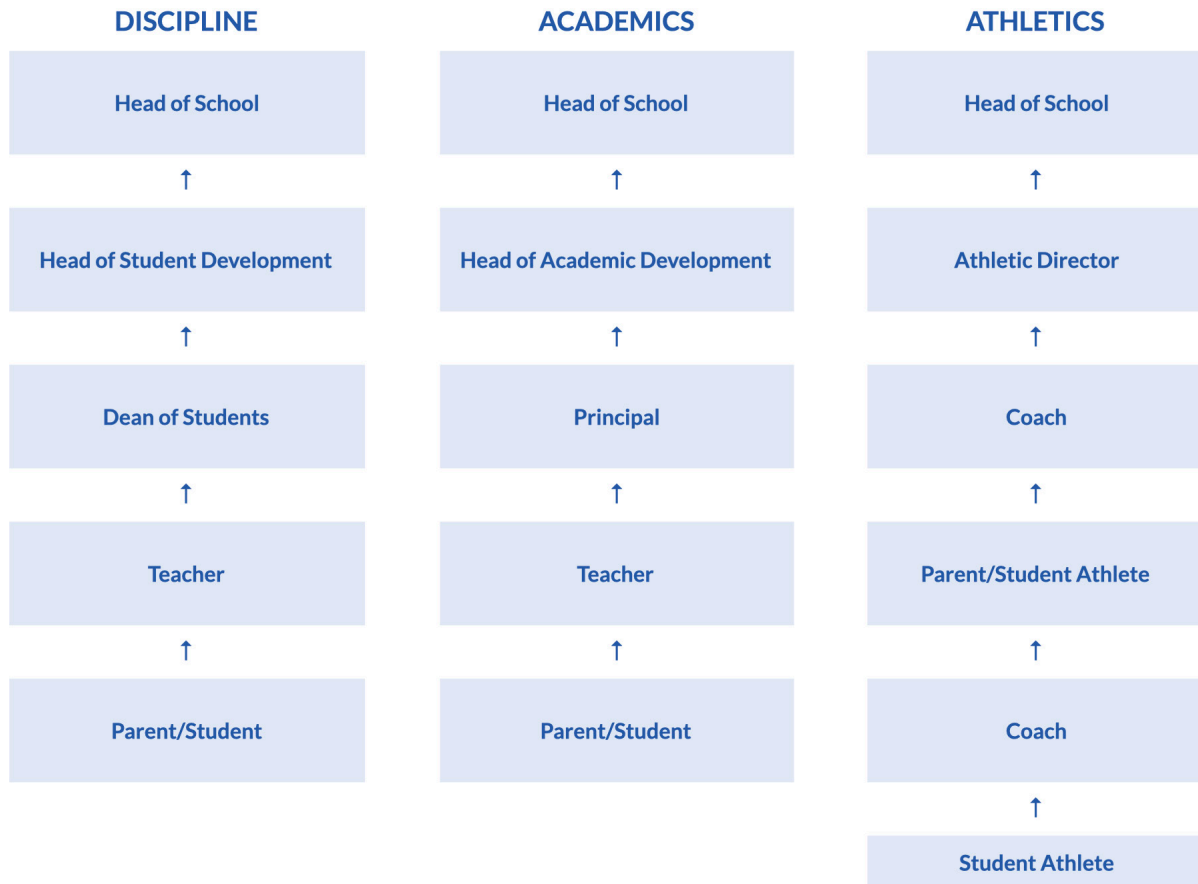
DISCIPLINE

Head of School

↑

Head of Student Development

↑

Dean of Students

↑

Teacher

↑

Parent/Student

ACADEMICS

Head of School

↑

Head of Academic Development

↑

Principal

↑

Teacher

↑

Parent/Student

ATHLETICS

Head of School

↑

Athletic Director

↑

Coach

↑

Parent/Student Athlete

↑

Coach

↑

Student Athlete